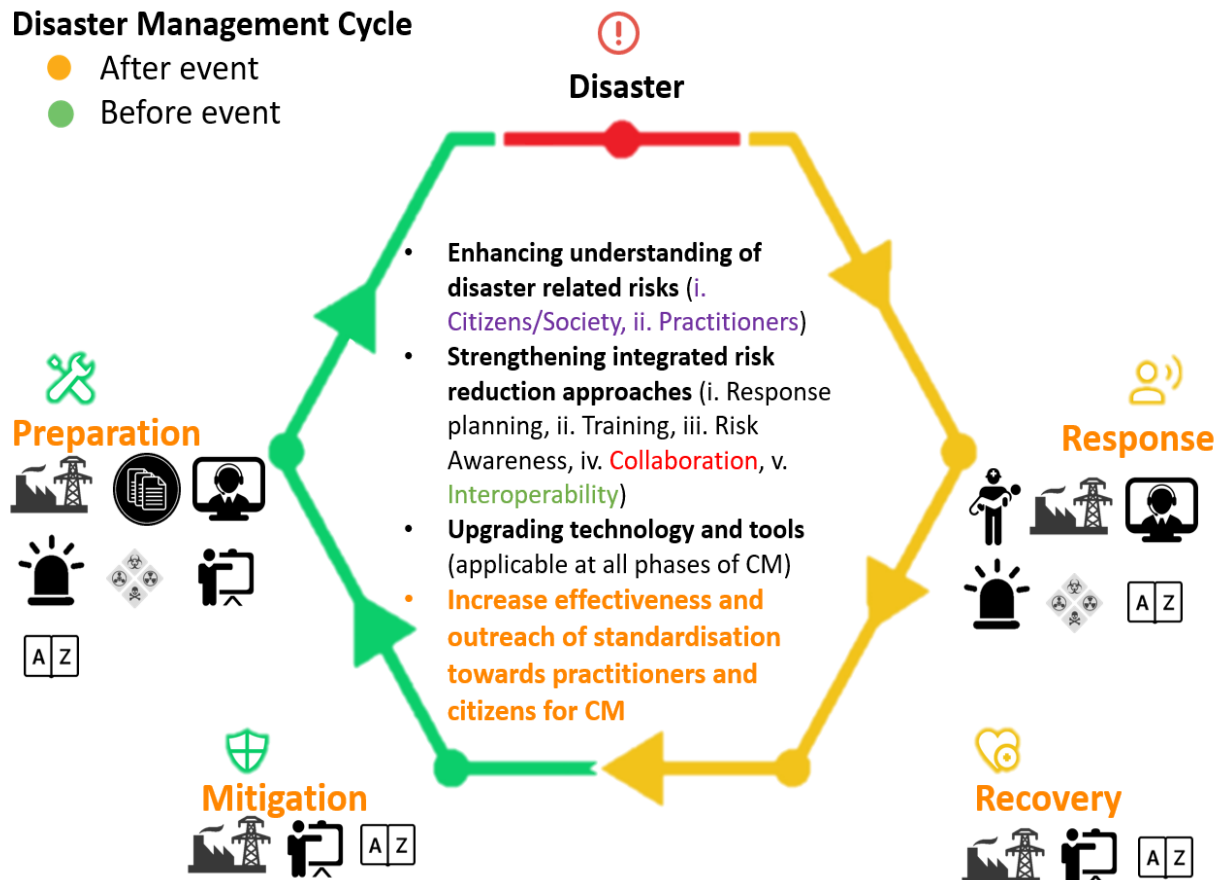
Disaster Management Cycle
After event
Before event

Disaster

• Enhancing understanding of disaster related risks (i. Citizens/Society, ii. Practitioners)
• Strengthening integrated risk reduction approaches (i. Response planning, ii. Training, iii. Risk Awareness, iv. Collaboration, v. Interoperability)
• Upgrading technology and tools (applicable at all phases of CM)
• Increase effectiveness and outreach of standardisation towards practitioners and citizens for CM

Preparation
A Z

Response
A Z

Mitigation
A Z

Recovery
A Z